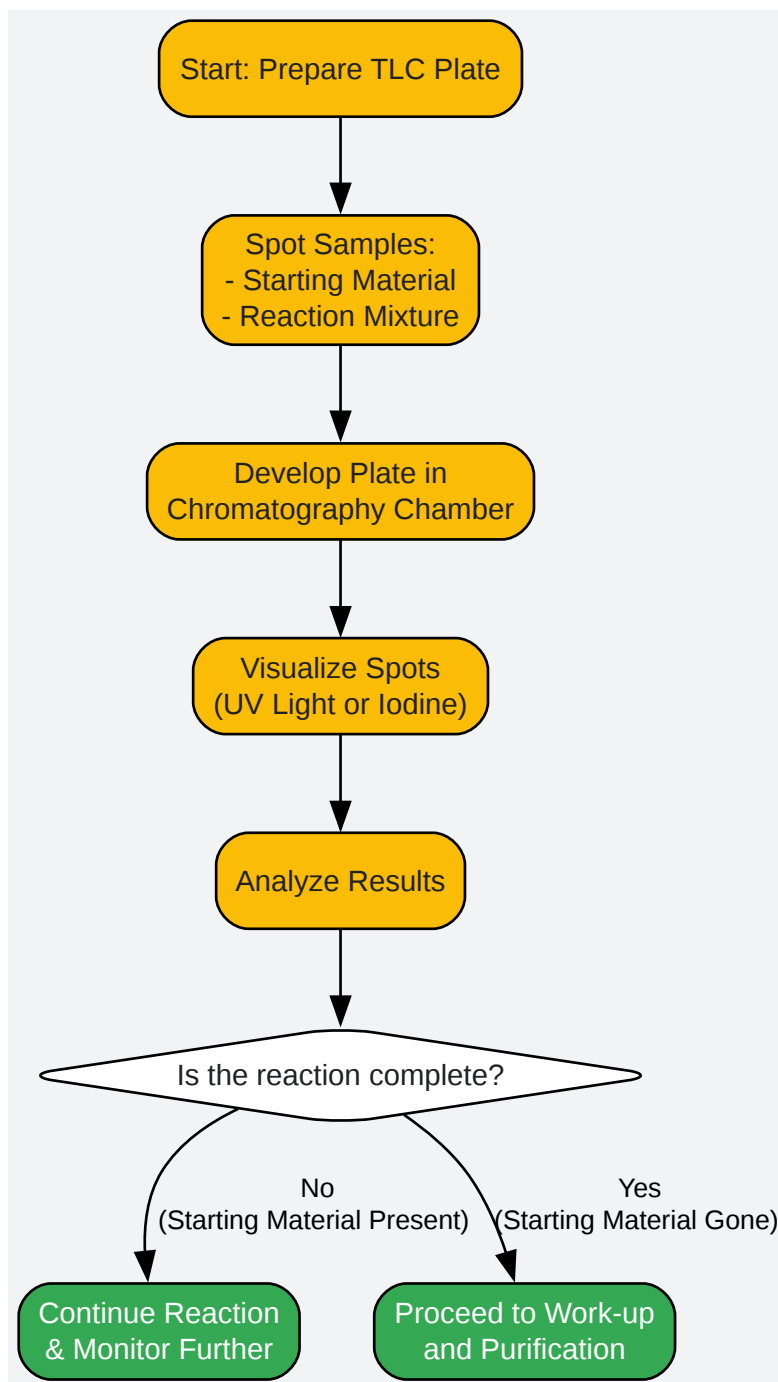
Start: Prepare TLC Plate

Spot Samples:
- Starting Material
- Reaction Mixture

Develop Plate in Chromatography Chamber

Visualize Spots (UV Light or Iodine)

Analyze Results

Is the reaction complete?

No
(Starting Material Present)

Yes
(Starting Material Gone)

Continue Reaction & Monitor Further

Proceed to Work-up and Purification